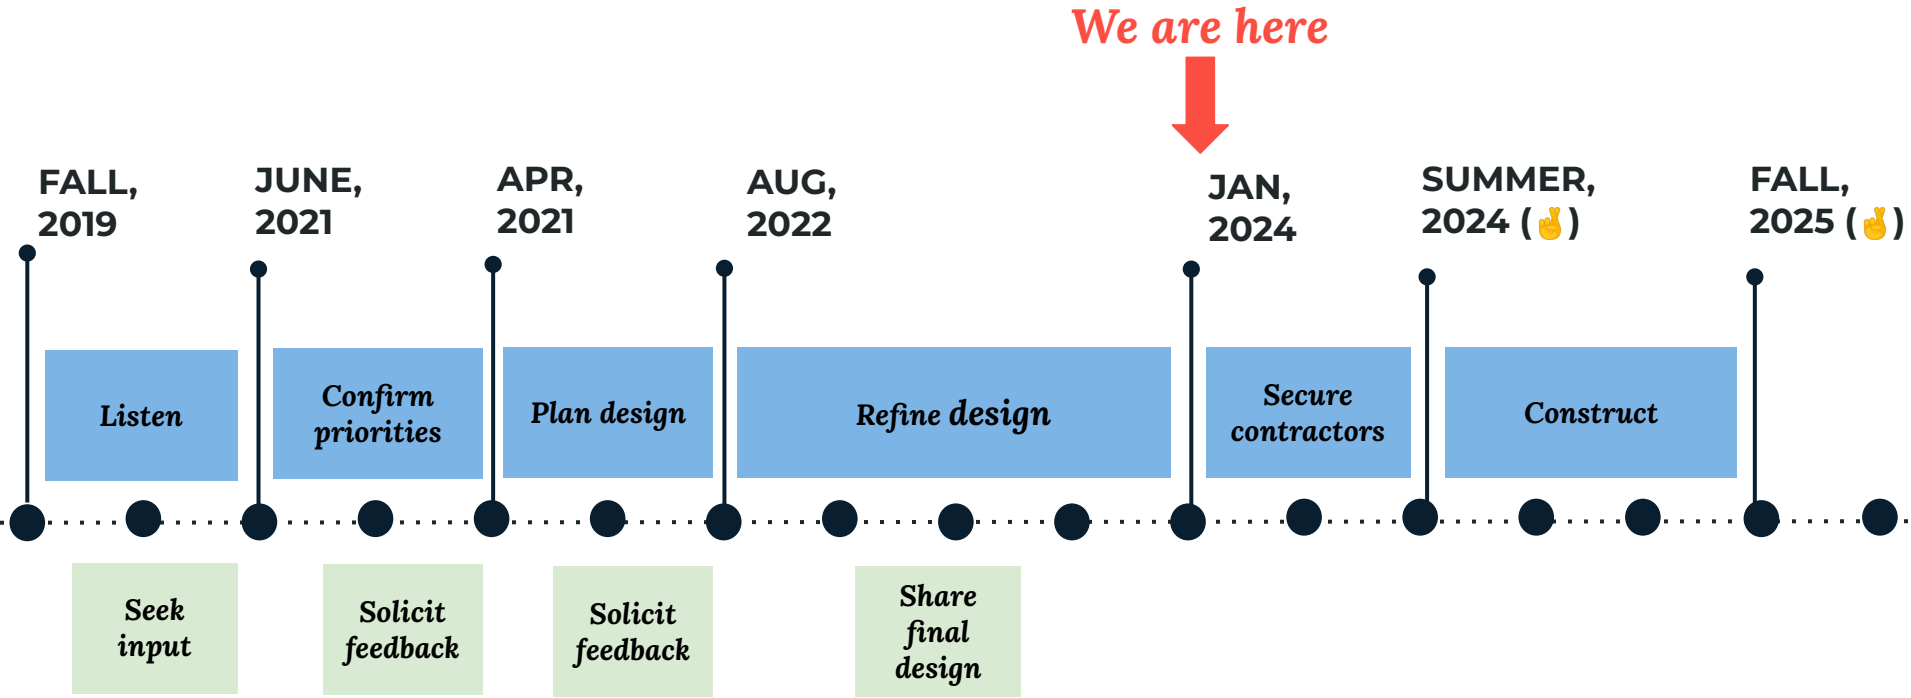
We are here

FALL, 2019

JUNE, 2021

APR, 2021

AUG, 2022

JAN, 2024

SUMMER, 2024 (🤞)

FALL, 2025 (🤞)

Listen

Confirm priorities

Plan design

Refine design

Secure contractors

Construct

Seek input

Solicit feedback

Solicit feedback

Share final design